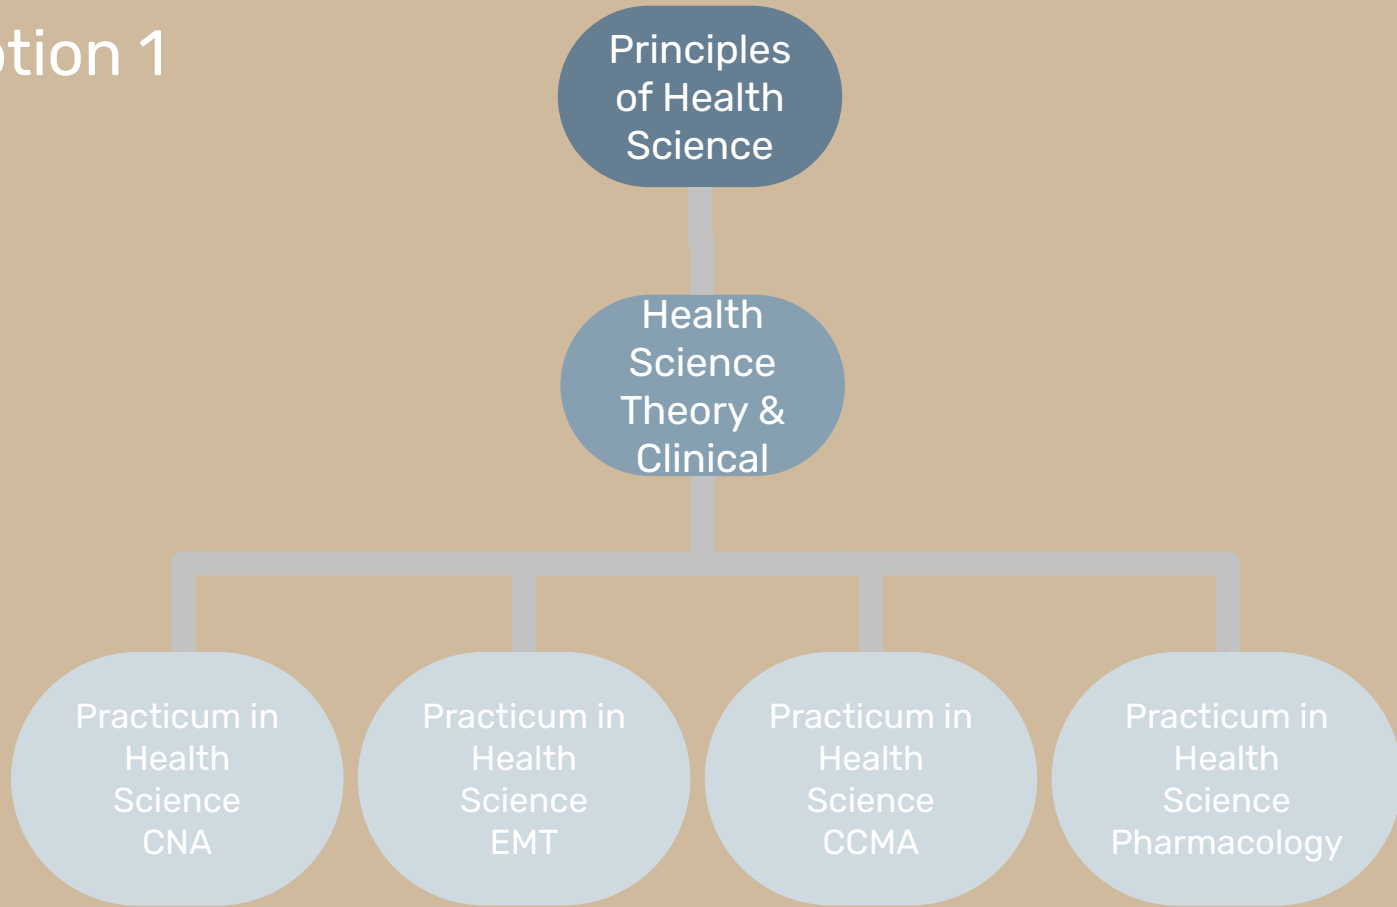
tion 1

Principles of Health Science

Health Science Theory & Clinical

Practicum in Health Science CNA

Practicum in Health Science EMT

Practicum in Health Science CCMA

Practicum in Health Science Pharmacology